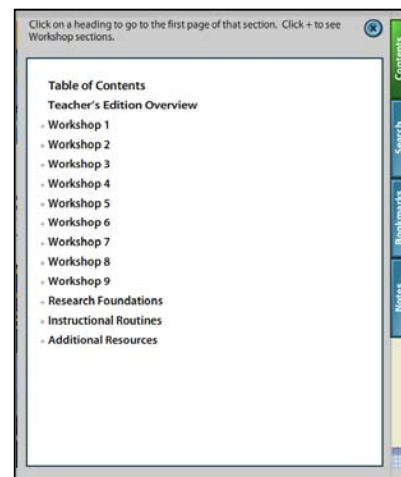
Click on a heading to go to the first page of that section. Click + to see Workshop sections.

Table of Contents
Teacher's Edition Overview
+ Workshop 1
+ Workshop 2
+ Workshop 3
+ Workshop 4
+ Workshop 5
+ Workshop 6
+ Workshop 7
+ Workshop 8
+ Workshop 9
+ Research Foundations
+ Instructional Routines
+ Additional Resources

Contents
Search
Bookmark
Notes